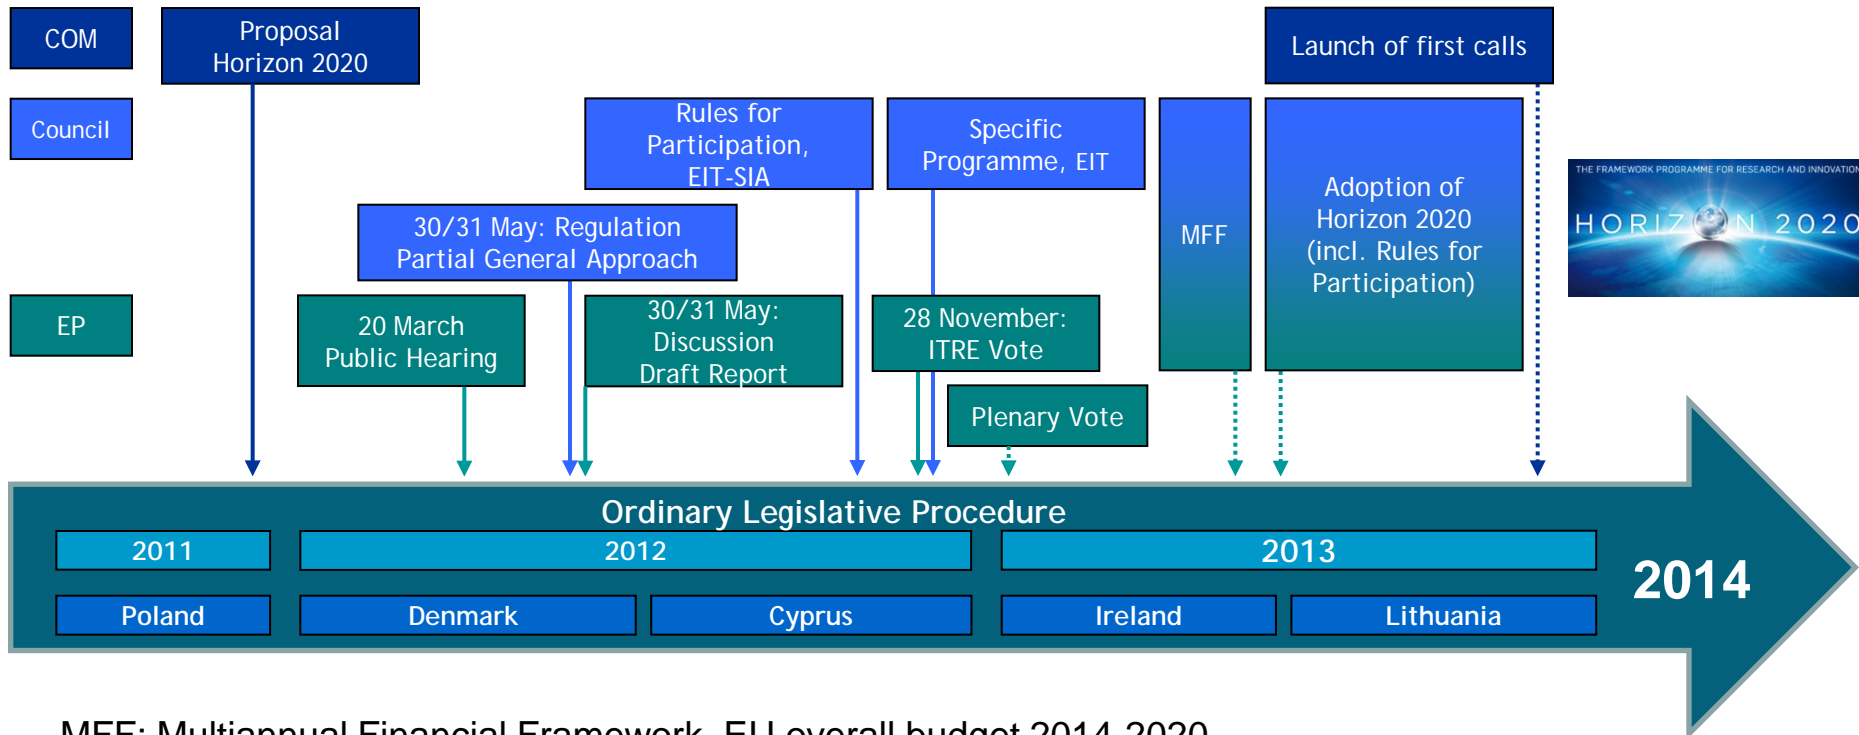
COM

Council

EP

Proposal Horizon 2020

Rules for Participation, EIT-SIA

Specific Programme, EIT

MFF

Launch of first calls

Adoption of Horizon 2020 (incl. Rules for Participation)

THE FRAMEWORK PROGRAMME FOR RESEARCH AND INNOVATION

HORIZON 2020

30/31 May: Regulation Partial General Approach

20 March Public Hearing

30/31 May: Discussion Draft Report

28 November: ITRE Vote

Plenary Vote

Ordinary Legislative Procedure

| 2011 | 2012 | | 2013 | |
|---|---|---|---|---|
| Poland | Denmark | Cyprus | Ireland | Lithuania |

2014

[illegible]